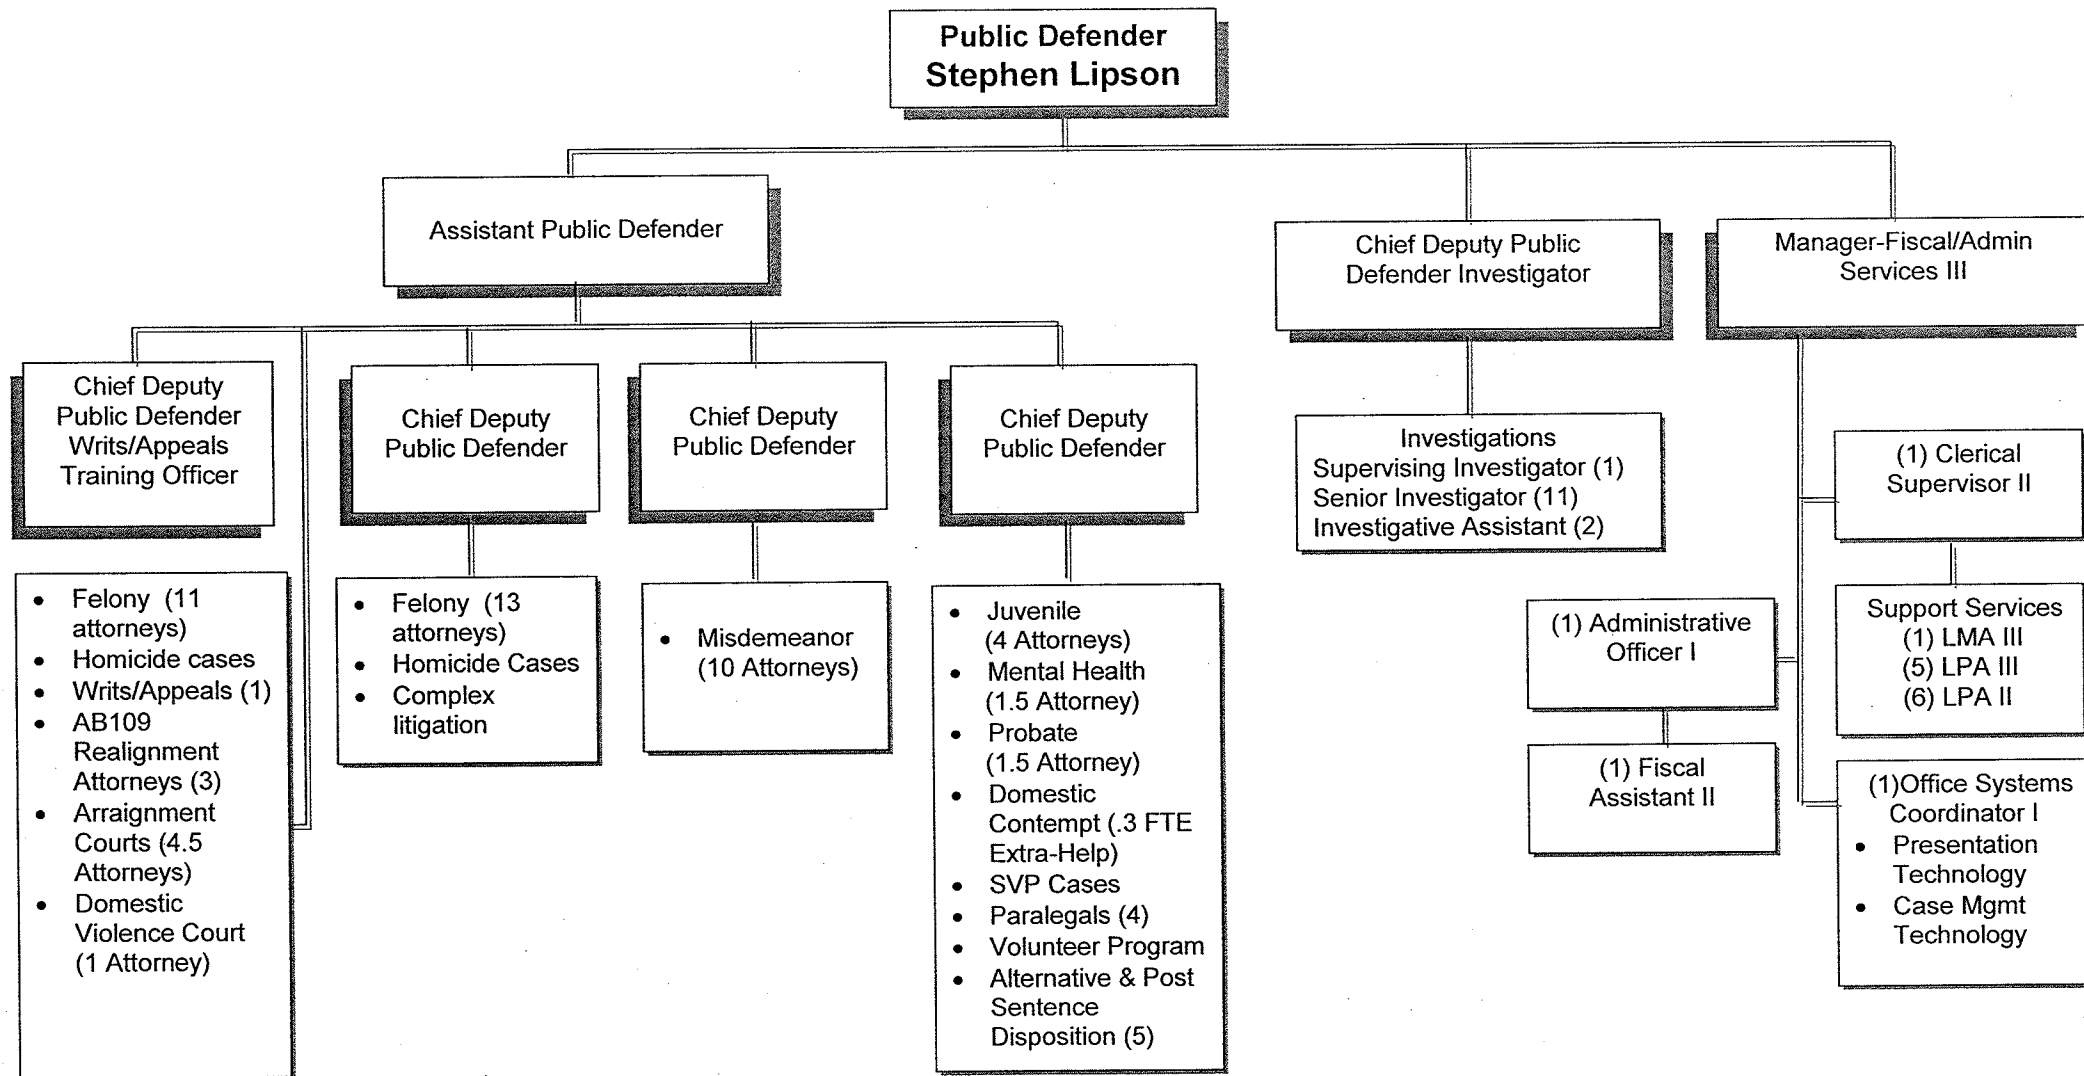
Public Defender
Stephen Lipson

Assistant Public Defender

Chief Deputy Public Defender Investigator

Manager-Fiscal/Admin Services III

Chief Deputy Public Defender Writs/Appeals Training Officer

- Felony (11 attorneys)
- Homicide cases
- Writs/Appeals (1)
- AB109 Realignment Attorneys (3)
- Arraignment Courts (4.5 Attorneys)
- Domestic Violence Court (1 Attorney)

Chief Deputy Public Defender

- Felony (13 attorneys)
- Homicide Cases
- Complex litigation

Chief Deputy Public Defender

- Misdemeanor (10 Attorneys)

Chief Deputy Public Defender

- Juvenile (4 Attorneys)
- Mental Health (1.5 Attorney)
- Probate (1.5 Attorney)
- Domestic Contempt (.3 FTE Extra-Help)
- SVP Cases
- Paralegals (4)
- Volunteer Program
- Alternative & Post Sentence Disposition (5)

Investigations
Supervising Investigator (1)
Senior Investigator (11)
Investigative Assistant (2)

(1) Administrative Officer I

(1) Fiscal Assistant II

(1) Clerical Supervisor II

Support Services
(1) LMA III
(5) LPA III
(6) LPA II

(1)Office Systems Coordinator I
- Presentation Technology
- Case Mgmt Technology